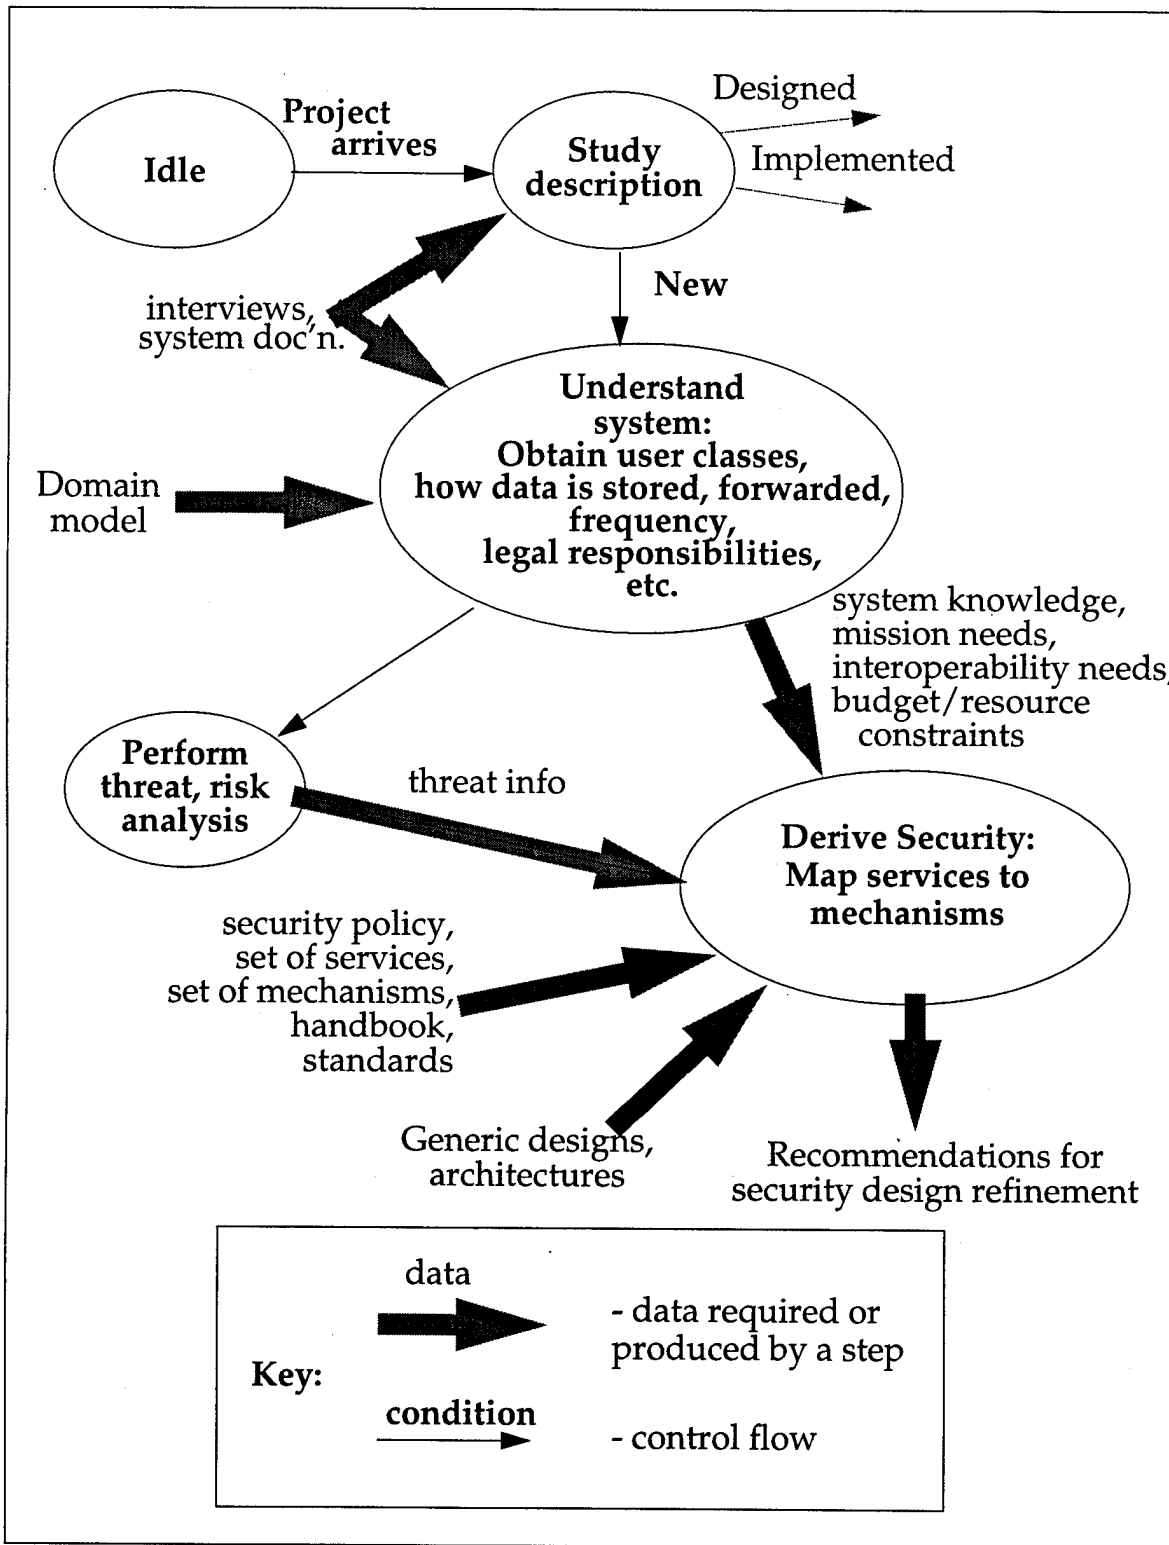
Idle

Project arrives

Study description

Designed

Implemented

New

interviews, system doc'n.

Understand system: Obtain user classes, how data is stored, forwarded, frequency, legal responsibilities, etc.

Domain model

system knowledge, mission needs, interoperability needs, budget/resource constraints

Perform threat, risk analysis

threat info

Derive Security: Map services to mechanisms

security policy, set of services, set of mechanisms, handbook, standards

Generic designs, architectures

Recommendations for security design refinement

Key:

data

- data required or produced by a step

condition

- control flow